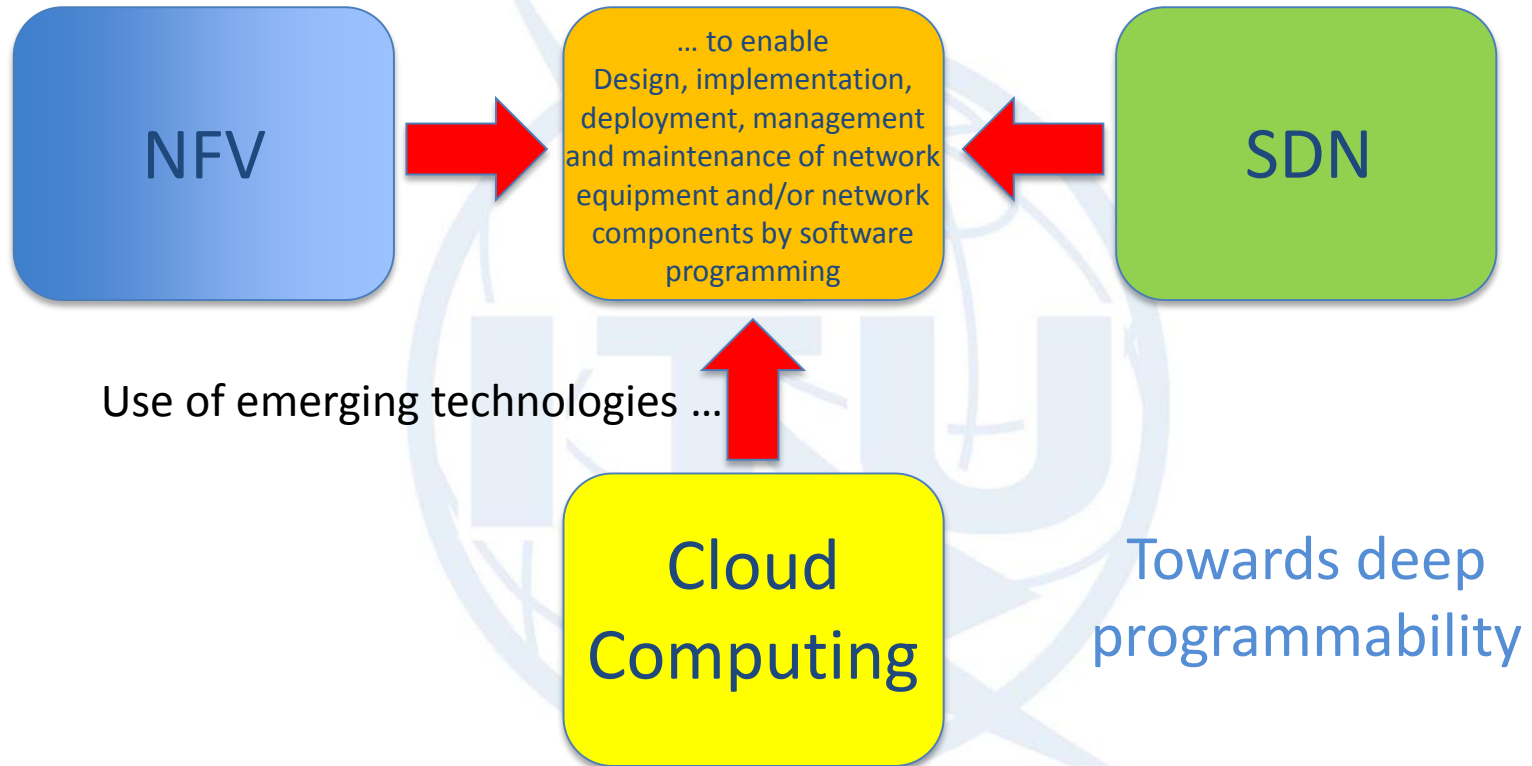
NFV

… to enable
Design, implementation, deployment, management and maintenance of network equipment and/or network components by software programming

SDN

Use of emerging technologies …

Cloud Computing

Towards deep programmability

ITU